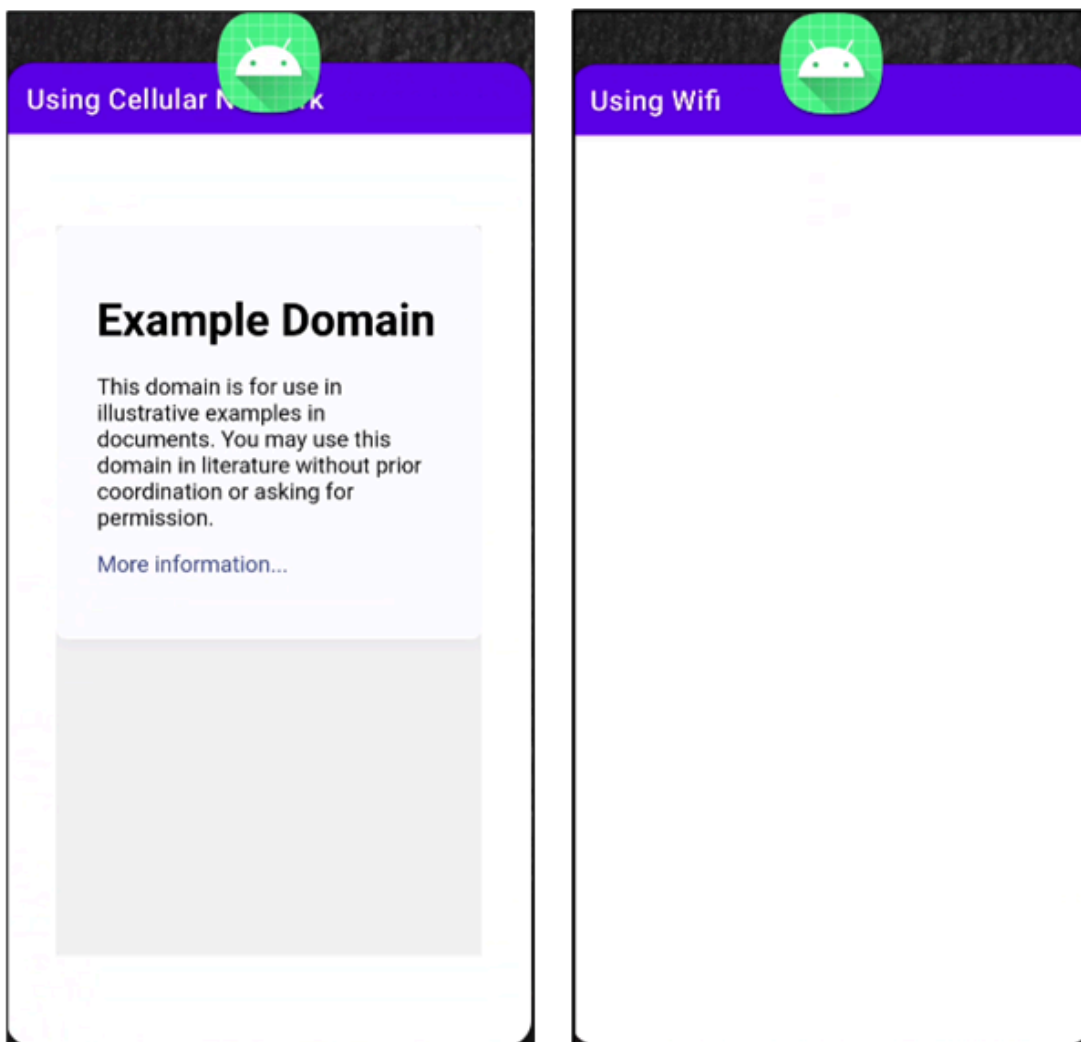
Using Cellular N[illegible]k

Example Domain

This domain is for use in illustrative examples in documents. You may use this domain in literature without prior coordination or asking for permission.

More information...

Using Wifi